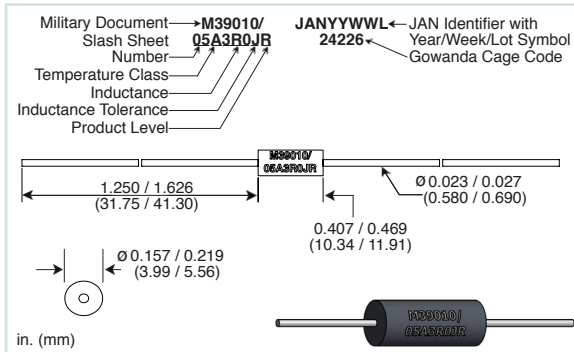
Military Document Slash Sheet Number M39010/ 05A3R0JR

Temperature Class
Inductance
Inductance Tolerance
Product Level

JANYYWWL JAN Identifier with Year/Week/Lot Symbol
24226 Gowanda Cage Code

M39010/ 05A3R0JR

1.250 / 1.626 (31.75 / 41.30)

Ø 0.023 / 0.027 (0.580 / 0.690)

0.407 / 0.469 (10.34 / 11.91)

Ø 0.157 / 0.219 (3.99 / 5.56)

M39010/ 05A3R0JR

in. (mm)